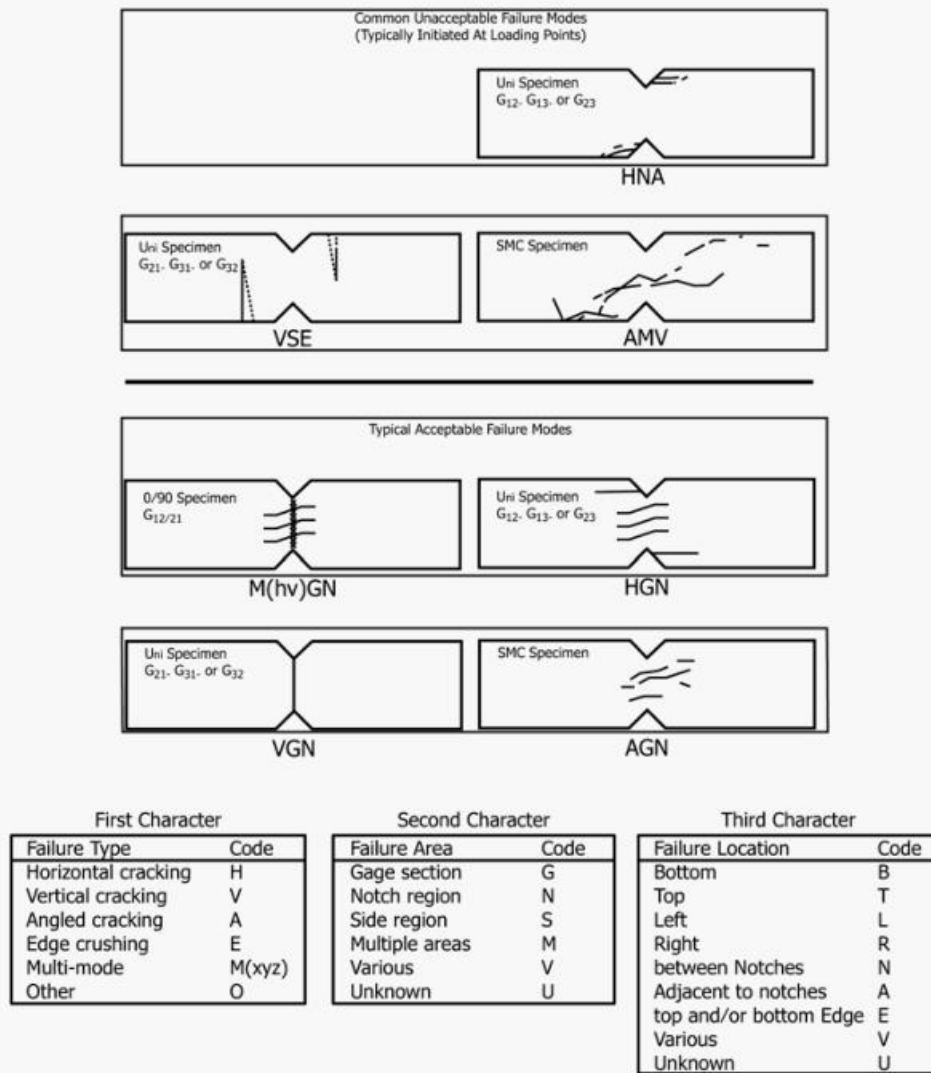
Common Unacceptable Failure Modes
(Typically Initiated At Loading Points)

Uni Specimen
$G_{12}$, $G_{13}$, or $G_{23}$

HNA

Uni Specimen
$G_{21}$, $G_{31}$, or $G_{32}$

VSE

SMC Specimen

AMV

Typical Acceptable Failure Modes

0/90 Specimen
$G_{12/21}$

M(hv)GN

Uni Specimen
$G_{12}$, $G_{13}$, or $G_{23}$

HGN

Uni Specimen
$G_{21}$, $G_{31}$, or $G_{32}$

VGN

SMC Specimen

AGN

First Character

| Failure Type | Code |
|---|---|
| Horizontal cracking | H |
| Vertical cracking | V |
| Angled cracking | A |
| Edge crushing | E |
| Multi-mode | M(xyz) |
| Other | O |

Second Character

| Failure Area | Code |
|---|---|
| Gage section | G |
| Notch region | N |
| Side region | S |
| Multiple areas | M |
| Various | V |
| Unknown | U |

Third Character

| Failure Location | Code |
|---|---|
| Bottom | B |
| Top | T |
| Left | L |
| Right | R |
| between Notches | N |
| Adjacent to notches | A |
| top and/or bottom Edge | E |
| Various | V |
| Unknown | U |